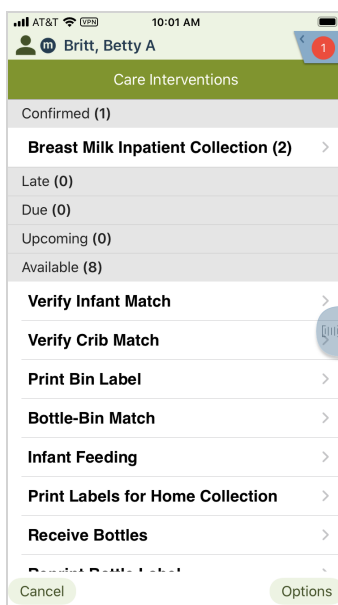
AT&T VPN 10:01 AM

Britt, Betty A

1

Care Interventions

Confirmed (1)

Breast Milk Inpatient Collection (2)

Late (0)

Due (0)

Upcoming (0)

Available (8)

Verify Infant Match

Verify Crib Match

Print Bin Label

Bottle-Bin Match

Infant Feeding

Print Labels for Home Collection

Receive Bottles

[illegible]

Cancel

Options